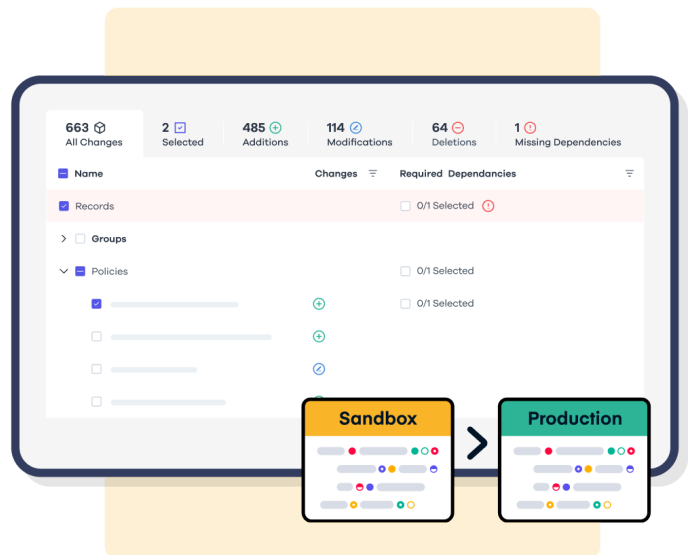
663 All Changes | 2 Selected | 485 Additions | 114 Modifications | 64 Deletions | 1 Missing Dependencies

| Name | Changes | Required Dependancies |
|---|---|---|
| Records | | 0/1 Selected |
| Groups | | |
| Policies | | 0/1 Selected |
| | | 0/1 Selected |

Sandbox

Production